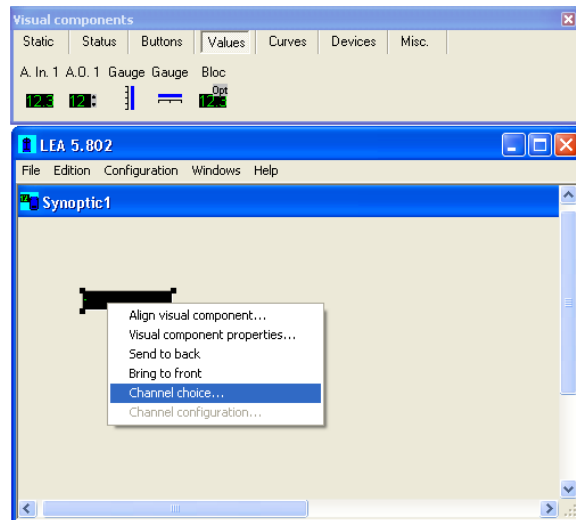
Visual components

Static | Status | Buttons | Values | Curves | Devices | Misc.

A. In. 1 A.O. 1 Gauge Gauge Bloc

12.3 12 Opt 12.3

LEA 5.802

File Edition Configuration Windows Help

Synoptic1

Align visual component...
Visual component properties...
Send to back
Bring to front
Channel choice...
Channel configuration...